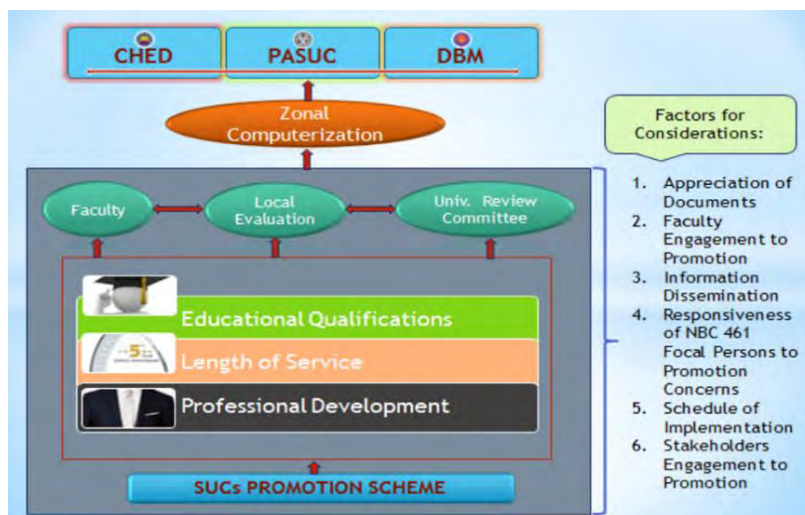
CHED
PASUC
DBM

Zonal Computerization

Faculty
Local Evaluation
Univ. Review Committee

Educational Qualifications
Length of Service
Professional Development

SUCs PROMOTION SCHEME

Factors for Considerations:

1. Appreciation of Documents
2. Faculty Engagement to Promotion
3. Information Dissemination
4. Responsiveness of NBC 461 Focal Persons to Promotion Concerns
5. Schedule of Implementation
6. Stakeholders Engagement to Promotion